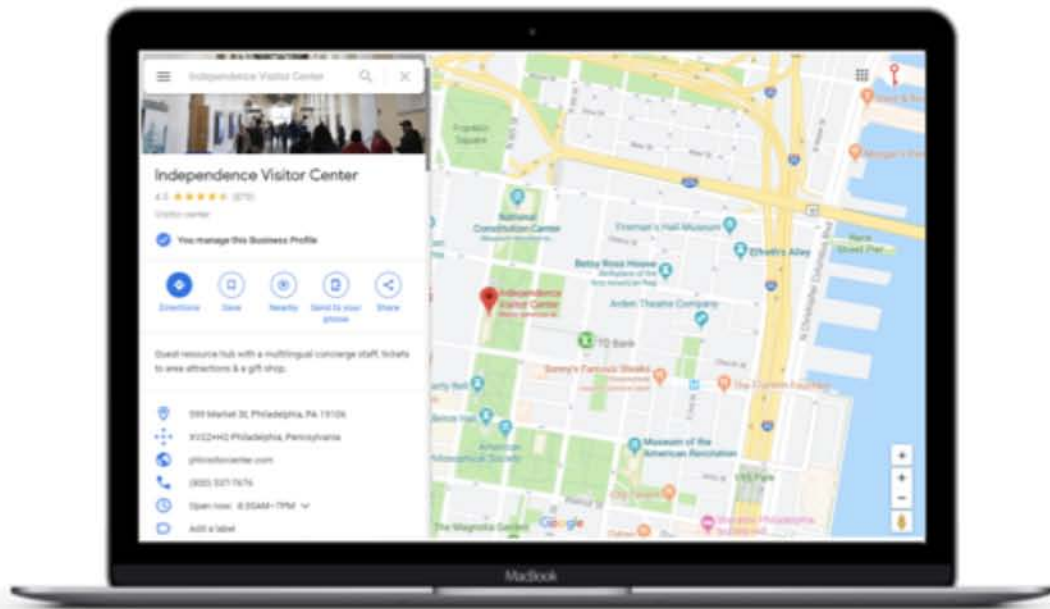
Independence Visitor Center

Independence Visitor Center

4.5 ★★★★★ (870)

Visitor center

You manage this Business Profile

Directions

Save

Nearby

Send to your phone

Share

Guest resource hub with a multilingual concierge staff, tickets to area attractions & a gift shop.

599 Market St, Philadelphia, PA 19106

XVJ2+HQ Philadelphia, Pennsylvania

phlvisitorcenter.com

(800) 537-7676

Open now: 8:30AM–7PM

Add a label

Franklin Square

National Constitution Center

Fireman's Hall Museum

Elfreth's Alley

Betsy Ross House

Arden Theatre Company

Independence Visitor Center

TD Bank

Penn's Landing

Race Street Pier

Morgan's Pier

Sonny's Famous Steaks

The Franklin Fountain

Museum of the American Revolution

Liberty Bell

American Philosophical Society

City Tavern

Welcome Park

The Magnolia Garden

Google

MacBook